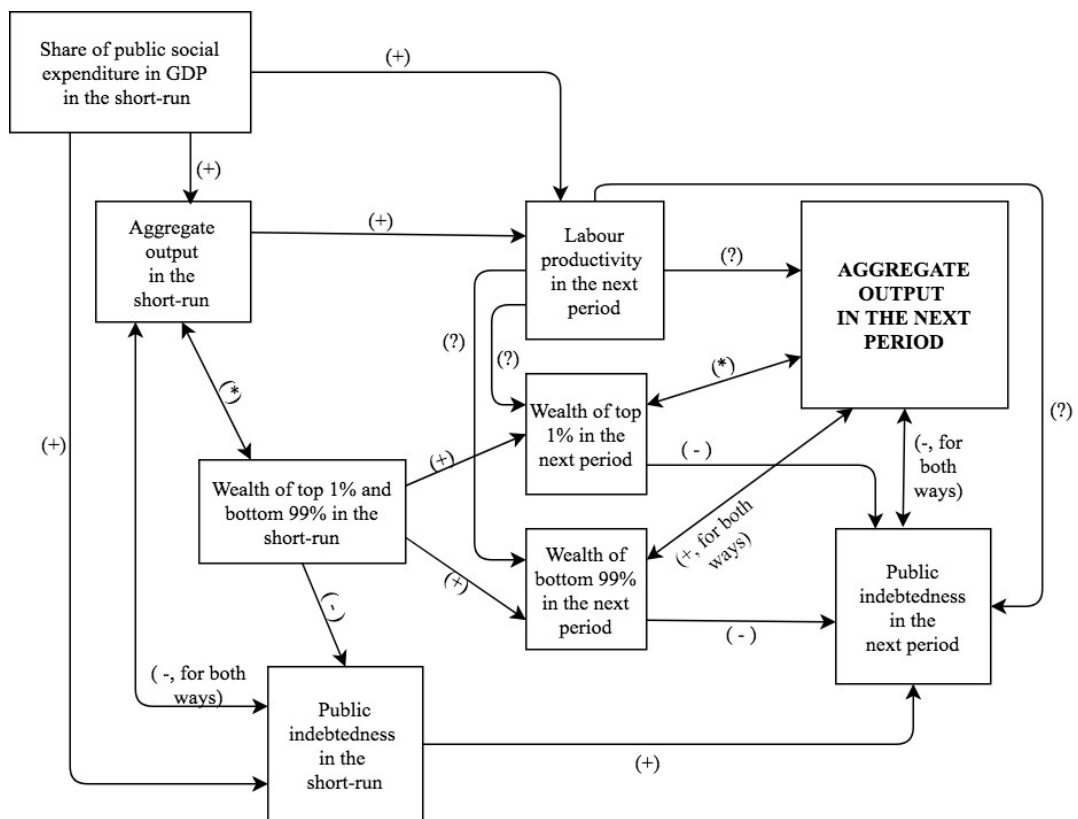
Share of public social expenditure in GDP in the short-run

(+)

(+)

Aggregate output in the short-run

(+)

Labour productivity in the next period

(?)

AGGREGATE OUTPUT IN THE NEXT PERIOD

(?)

(?)

(*)

(*)

Wealth of top 1% in the next period

(?)

(+)

Wealth of top 1% and bottom 99% in the short-run

(+)

( - )

(-, for both ways)

(+, for both ways)

Wealth of bottom 99% in the next period

(+)

(-)

Public indebtedness in the next period

( - )

( -, for both ways)

Public indebtedness in the short-run

(+)